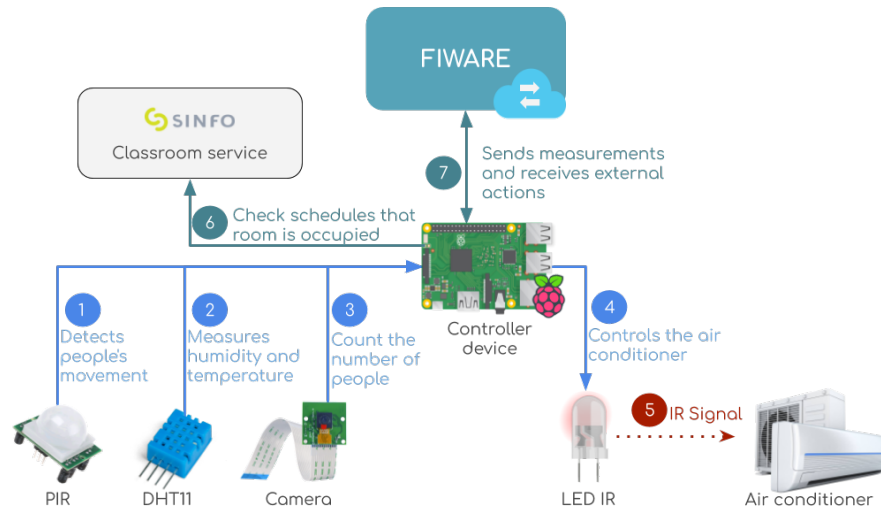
FIWARE

SINFO
Classroom service

7 Sends measurements and receives external actions

6 Check schedules that room is occupied

1 Detects people's movement

2 Measures humidity and temperature

3 Count the number of people

Controller device

4 Controls the air conditioner

5 IR Signal

PIR

DHT11

Camera

LED IR

Air conditioner